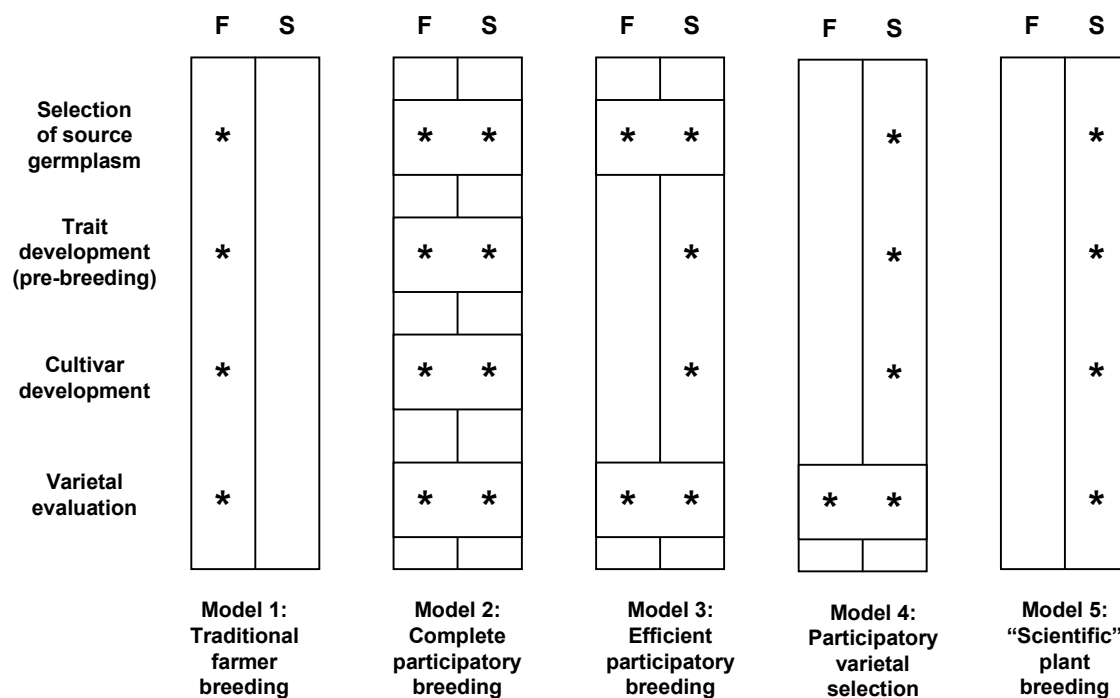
| | F | S | F | S | F | S | F | S | F | S |
|---|---|---|---|---|---|---|---|---|---|---|
| Selection of source germplasm | * | | * | * | * | * | | * | | * |
| Trait development (pre-breeding) | * | | * | * | | * | | * | | * |
| Cultivar development | * | | * | * | | * | | * | | * |
| Varietal evaluation | * | | * | * | * | * | * | * | | * |

Model 1: Traditional farmer breeding

Model 2: Complete participatory breeding

Model 3: Efficient participatory breeding

Model 4: Participatory varietal selection

Model 5: "Scientific" plant breeding